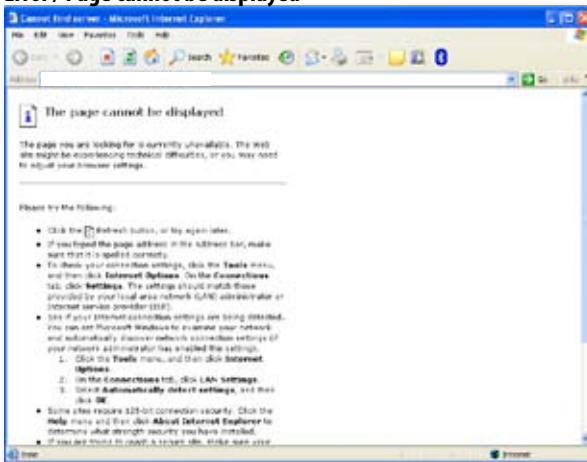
Error, Page cannot be displayed

Cannot find server - Microsoft Internet Explorer

File Edit View Favorites Tools Help

Back Search Favorites

Address Go Links

The page cannot be displayed

The page you are looking for is currently unavailable. The Web site might be experiencing technical difficulties, or you may need to adjust your browser settings.

Please try the following:

- Click the Refresh button, or try again later.
- If you typed the page address in the Address bar, make sure that it is spelled correctly.
- To check your connection settings, click the Tools menu, and then click Internet Options. On the Connections tab, click Settings. The settings should match those provided by your local area network (LAN) administrator or Internet service provider (ISP).
- See if your Internet connection settings are being detected. You can set Microsoft Windows to examine your network and automatically discover network connection settings (if your network administrator has enabled this setting).
  1. Click the Tools menu, and then click Internet Options.
  2. On the Connections tab, click LAN Settings.
  3. Select Automatically detect settings, and then click OK.
- Some sites require 128-bit connection security. Click the Help menu and then click About Internet Explorer to determine what strength security you have installed.
- If you are trying to reach a secure site, make sure your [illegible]

Done Internet